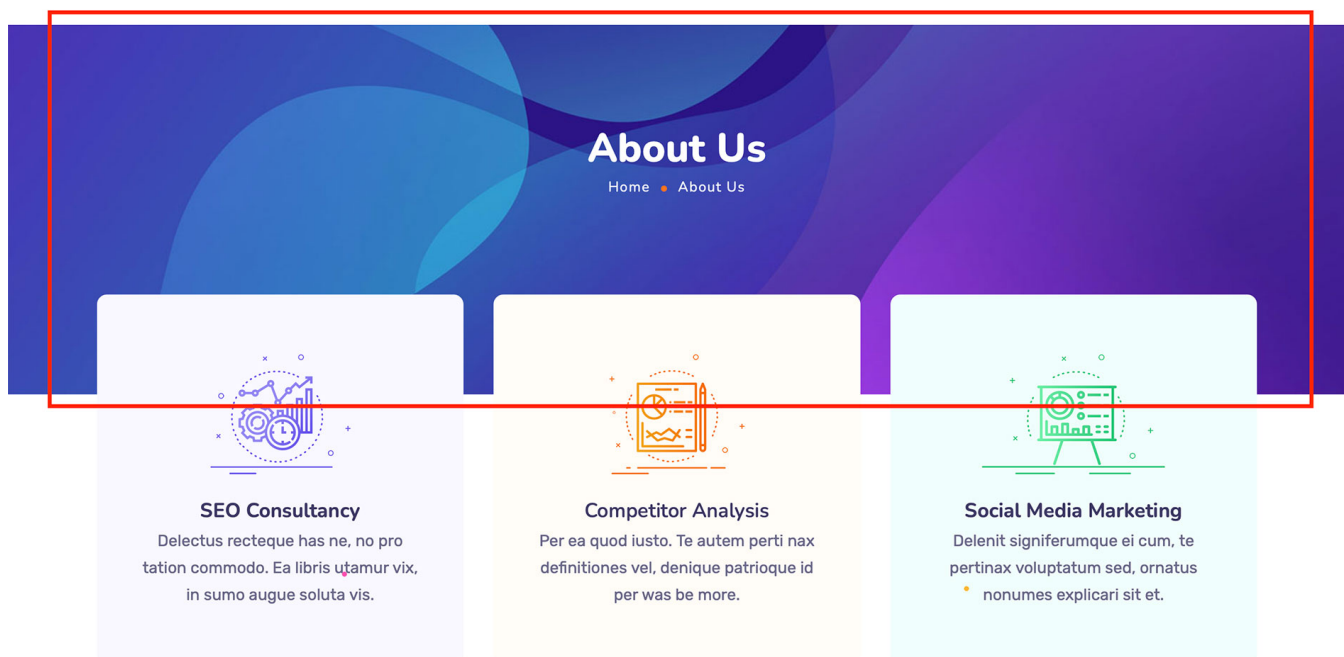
About Us

Home • About Us

SEO Consultancy

Delectus recteque has ne, no pro tation commodo. Ea libris utamur vix, in sumo augue soluta vis.

Competitor Analysis

Per ea quod iusto. Te autem perti nax definitiones vel, denique patrioque id per was be more.

Social Media Marketing

Delenit signiferumque ei cum, te pertinax voluptatum sed, ornatus nonumes explicari sit et.